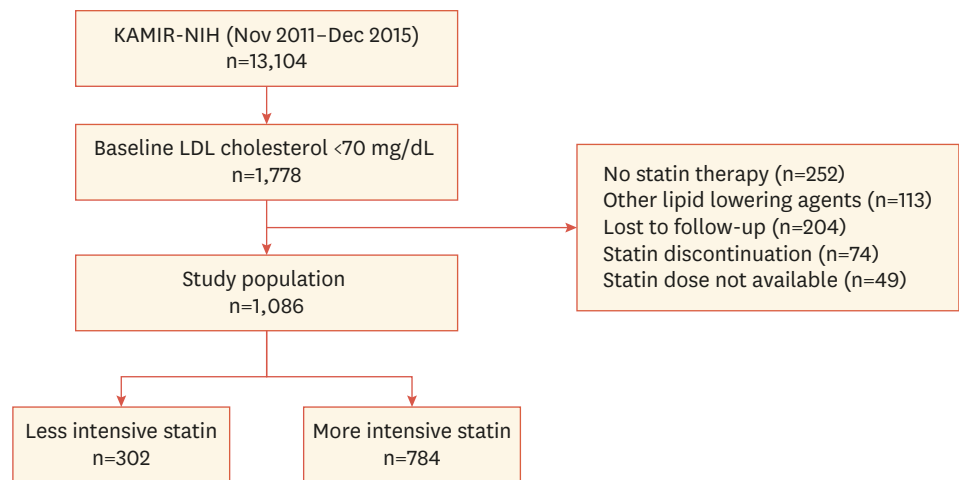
KAMIR-NIH (Nov 2011–Dec 2015)
n=13,104

Baseline LDL cholesterol <70 mg/dL
n=1,778

No statin therapy (n=252)
Other lipid lowering agents (n=113)
Lost to follow-up (n=204)
Statin discontinuation (n=74)
Statin dose not available (n=49)

Study population
n=1,086

Less intensive statin
n=302

More intensive statin
n=784